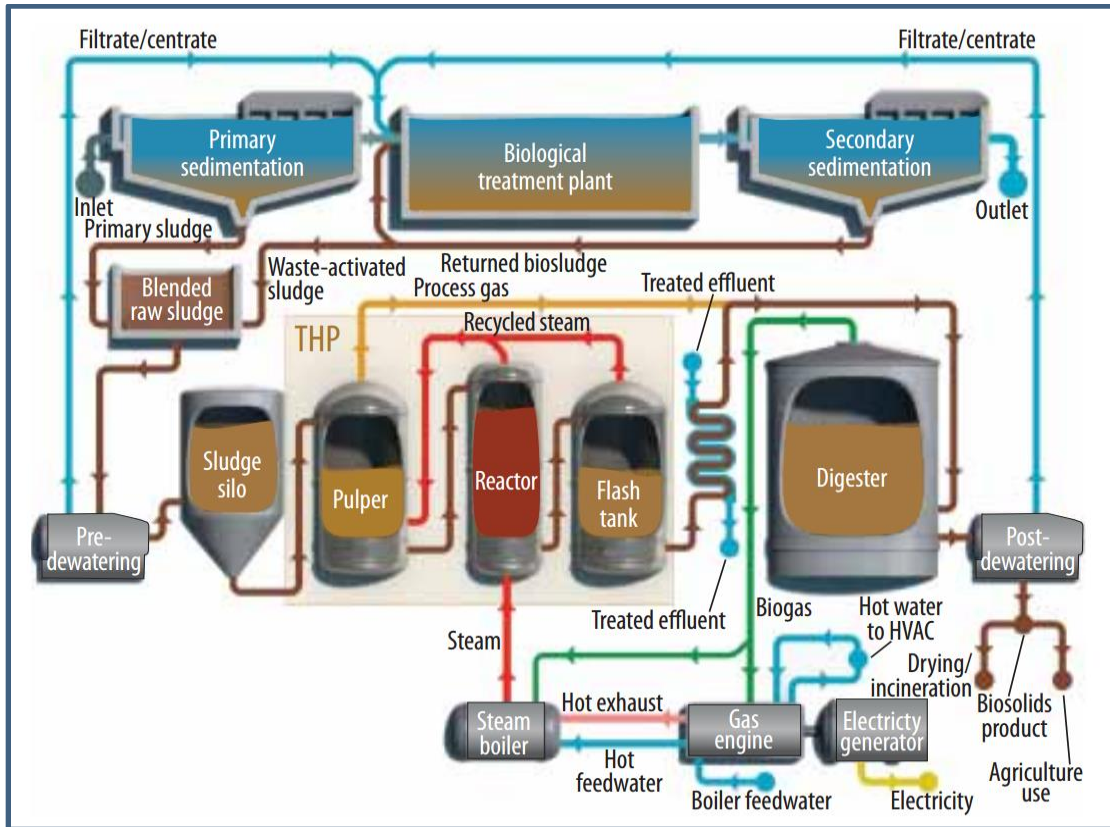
Filtrate/centrate
Filtrate/centrate
Primary sedimentation
Biological treatment plant
Secondary sedimentation
Inlet
Outlet
Primary sludge
Blended raw sludge
Waste-activated sludge
Returned biosludge
Process gas
Treated effluent
THP
Recycled steam
Sludge silo
Pulper
Reactor
Flash tank
Digester
Pre-dewatering
Post-dewatering
Treated effluent
Biogas
Hot water to HVAC
Steam
Drying/ incineration
Biosolids product
Steam boiler
Hot exhaust
Gas engine
Electricty generator
Hot feedwater
Boiler feedwater
Electricity
Agriculture use